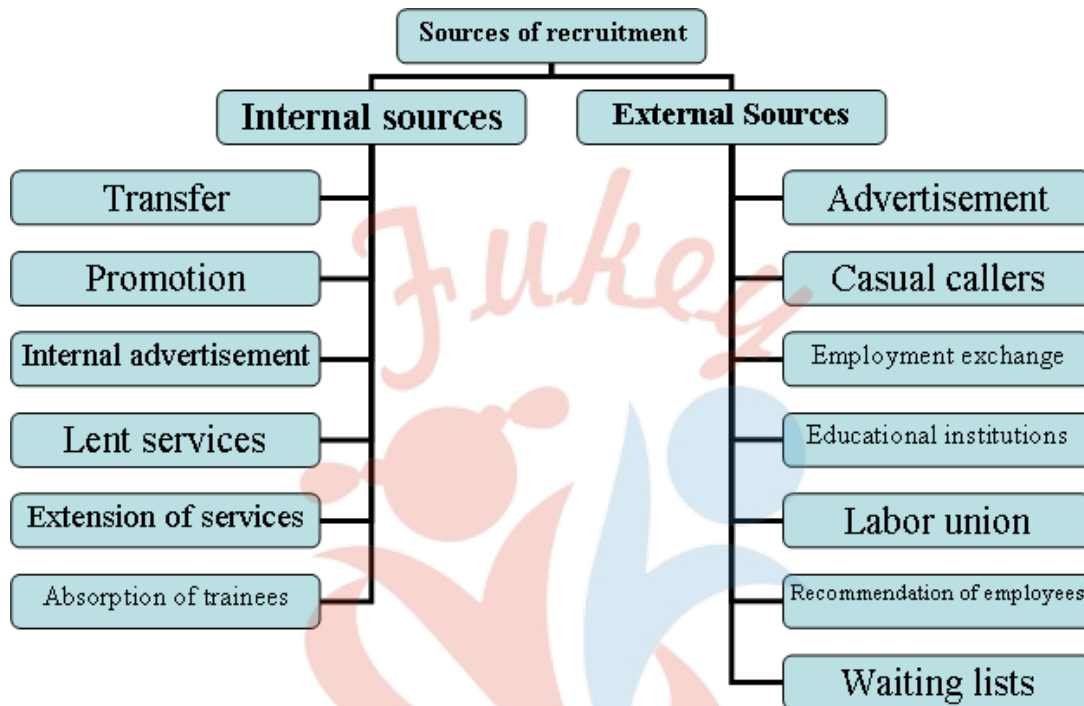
Sources of recruitment

Internal sources

Transfer

Promotion

Internal advertisement

Lent services

Extension of services

Absorption of trainees

External Sources

Advertisement

Casual callers

Employment exchange

Educational institutions

Labor union

Recommendation of employees

Waiting lists

Fukey